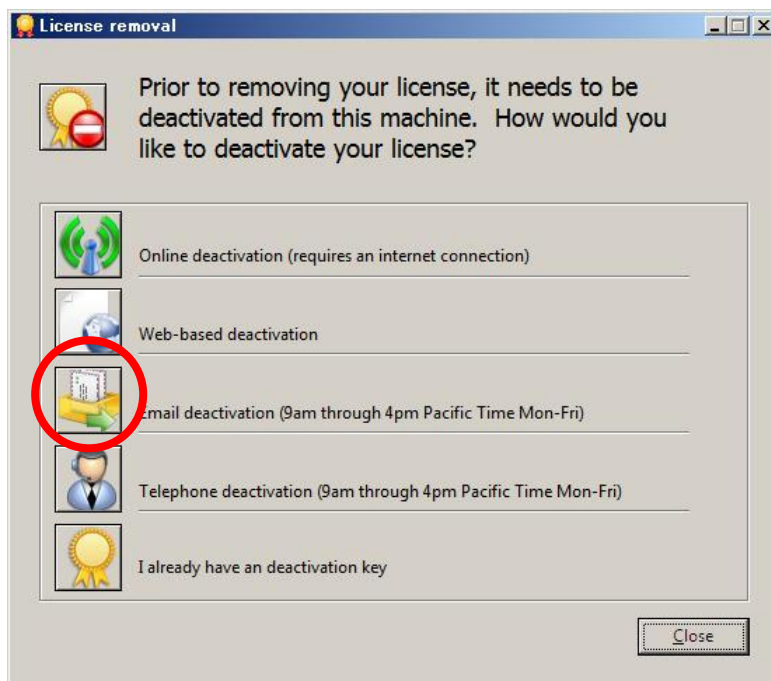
License removal

Prior to removing your license, it needs to be deactivated from this machine. How would you like to deactivate your license?

Online deactivation (requires an internet connection)

Web-based deactivation

Email deactivation (9am through 4pm Pacific Time Mon-Fri)

Telephone deactivation (9am through 4pm Pacific Time Mon-Fri)

I already have an deactivation key

Close